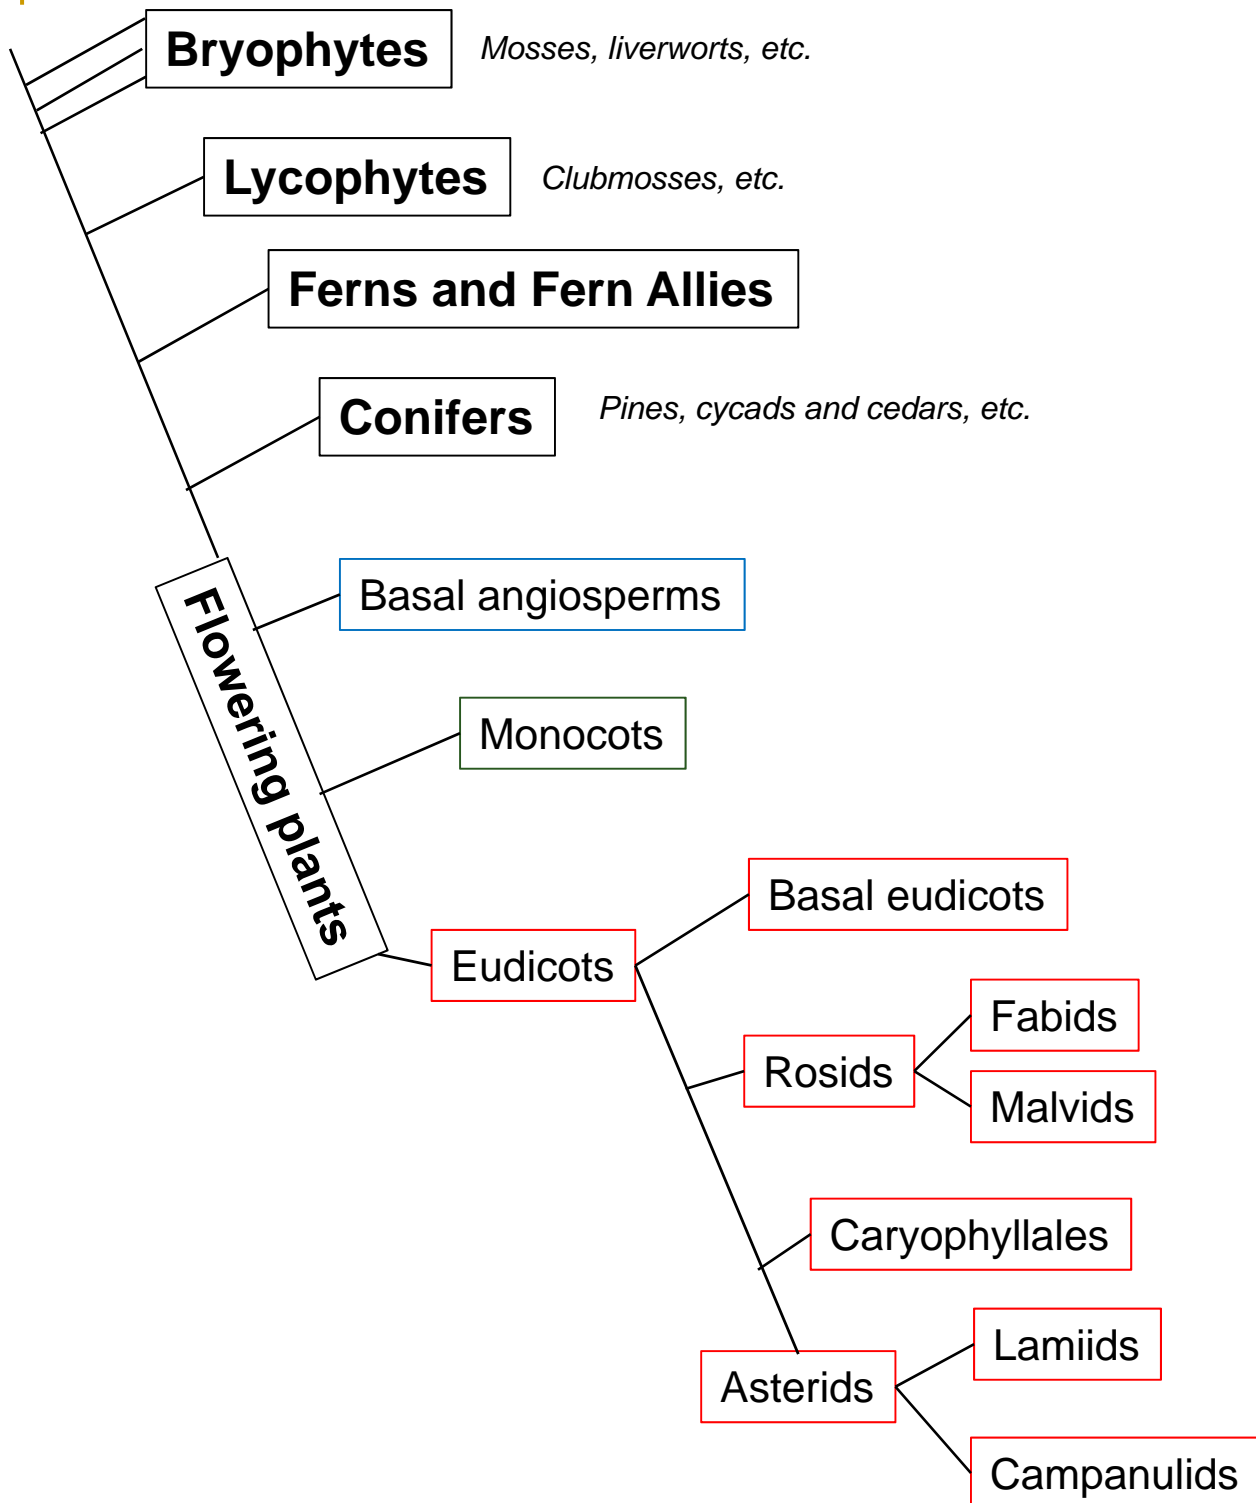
Bryophytes
Mosses, liverworts, etc.

Lycophytes
Clubmosses, etc.

Ferns and Fern Allies

Conifers
Pines, cycads and cedars, etc.

Flowering plants

Basal angiosperms

Monocots

Eudicots

Basal eudicots

Rosids

Fabids

Malvids

Caryophyllales

Asterids

Lamiids

Campanulids